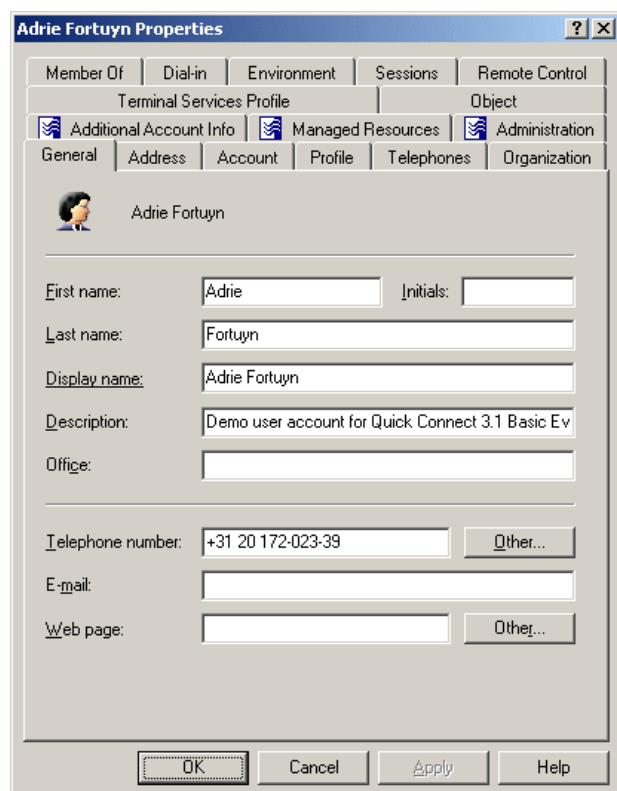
Adrie Fortuyn Properties

?
X

Member Of
Dial-in
Environment
Sessions
Remote Control
Terminal Services Profile
Object
Additional Account Info
Managed Resources
Administration
General
Address
Account
Profile
Telephones
Organization

Adrie Fortuyn

First name:
Adrie
Initials:
Last name:
Fortuyn
Display name:
Adrie Fortuyn
Description:
Demo user account for Quick Connect 3.1 Basic Ev
Office:

Telephone number:
+31 20 172-023-39
Other...
E-mail:
Web page:
Other...

OK
Cancel
Apply
Help